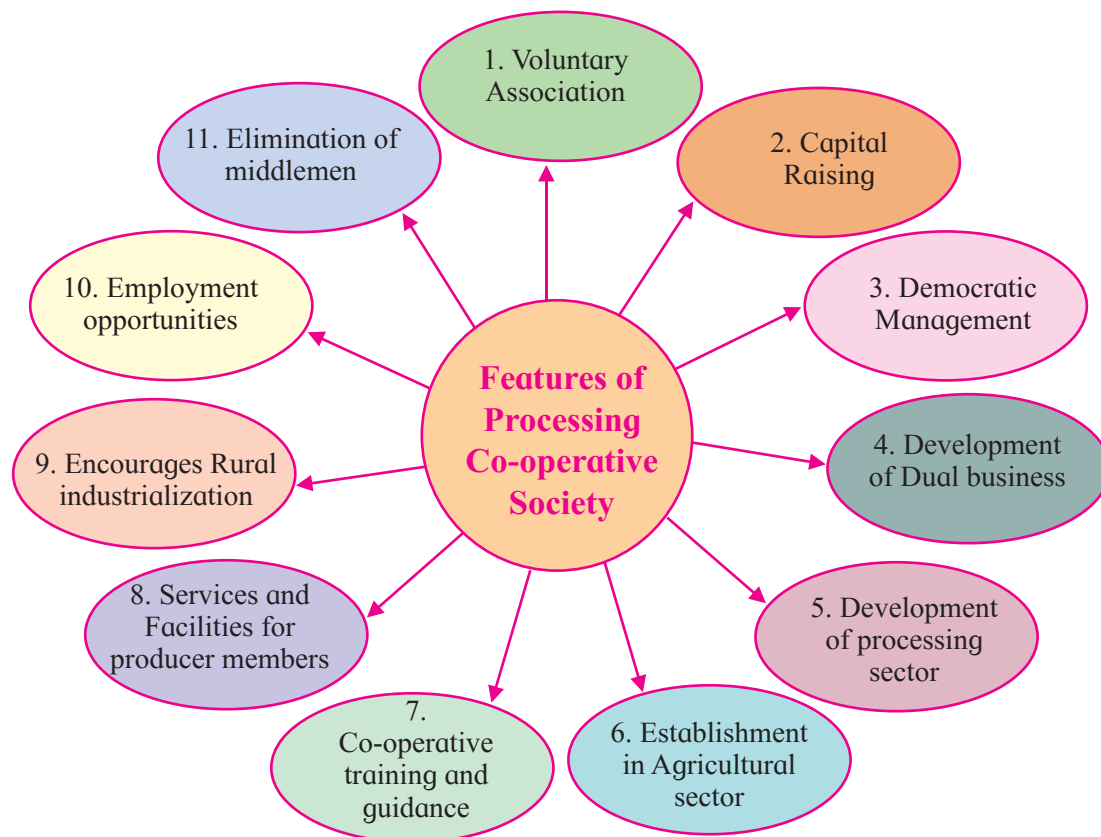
Features of Processing Co-operative Society

1. Voluntary Association

2. Capital Raising

3. Democratic Management

4. Development of Dual business

5. Development of processing sector

6. Establishment in Agricultural sector

7. Co-operative training and guidance

8. Services and Facilities for producer members

9. Encourages Rural industrialization

10. Employment opportunities

11. Elimination of middlemen